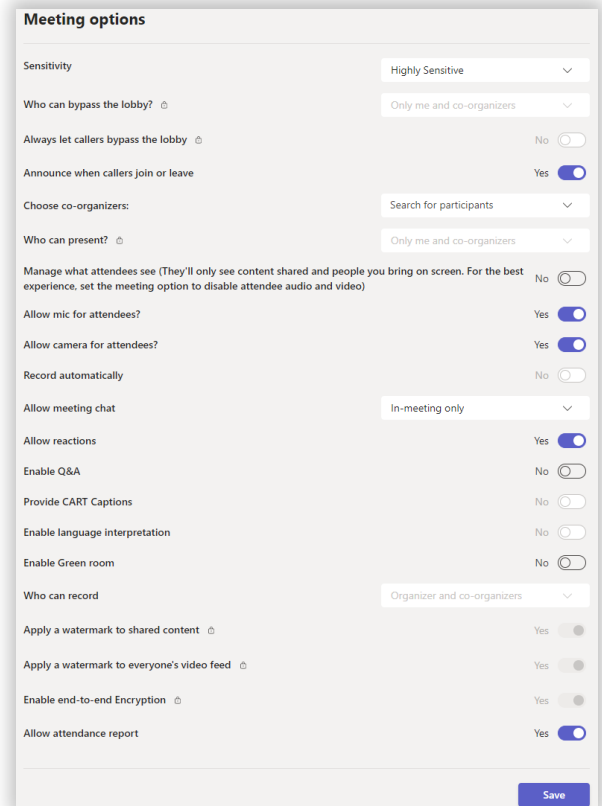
Meeting options

Sensitivity
Highly Sensitive

Who can bypass the lobby?
Only me and co-organizers

Always let callers bypass the lobby
No

Announce when callers join or leave
Yes

Choose co-organizers:
Search for participants

Who can present?
Only me and co-organizers

Manage what attendees see (They'll only see content shared and people you bring on screen. For the best experience, set the meeting option to disable attendee audio and video)
No

Allow mic for attendees?
Yes

Allow camera for attendees?
Yes

Record automatically
No

Allow meeting chat
In-meeting only

Allow reactions
Yes

Enable Q&A
No

Provide CART Captions
No

Enable language interpretation
No

Enable Green room
No

Who can record
Organizer and co-organizers

Apply a watermark to shared content
Yes

Apply a watermark to everyone's video feed
Yes

Enable end-to-end Encryption
Yes

Allow attendance report
Yes

Save